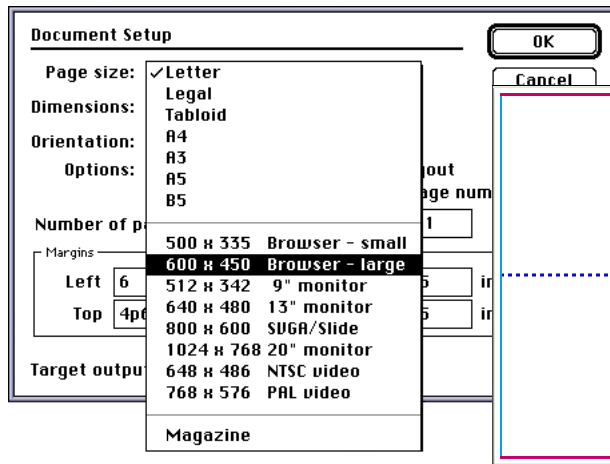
Document Setup

OK

Cancel

Page size: ✓Letter
Legal
Tabloid
A4
A3
A5
B5

Dimensions:

Orientation:

Options:

yout
age num

Number of pa

1

Margins

Left 6

Top 4p6

5 in

5 in

500 x 335 Browser - small
600 x 450 Browser - large
512 x 342 9" monitor
640 x 480 13" monitor
800 x 600 SVGA/Slide
1024 x 768 20" monitor
648 x 486 NTSC video
768 x 576 PAL video

Magazine

Target output